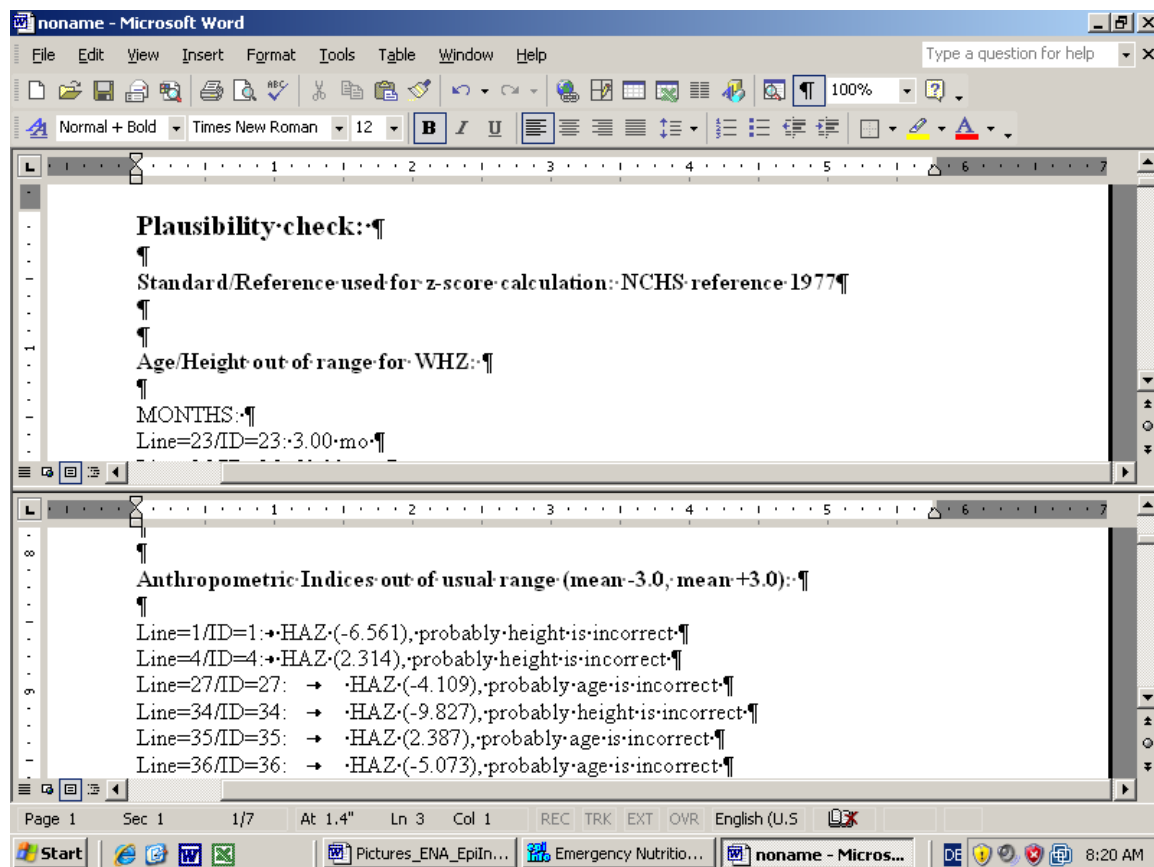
noname - Microsoft Word

File Edit View Insert Format Tools Table Window Help

Type a question for help

100%

Normal + Bold Times New Roman 12 B I U

1 2 3 4 5 6 7

Plausibility·check:·¶
¶
Standard/Reference·used·for·z-score·calculation:·NCHS·reference·1977¶
¶
¶
Age/Height·out·of·range·for·WHZ:·¶
¶
MONTHS:·¶
Line=23/ID=23:·3.00·mo·¶

1 2 3 4 5 6 7

¶
Anthropometric·Indices·out·of·usual·range·(mean·-3.0,·mean·+3.0):·¶
¶
Line=1/ID=1:→·HAZ·(-6.561),·probably·height·is·incorrect·¶
Line=4/ID=4:→·HAZ·(2.314),·probably·height·is·incorrect·¶
Line=27/ID=27: → ·HAZ·(-4.109),·probably·age·is·incorrect·¶
Line=34/ID=34: → ·HAZ·(-9.827),·probably·height·is·incorrect·¶
Line=35/ID=35: → ·HAZ·(2.387),·probably·age·is·incorrect·¶
Line=36/ID=36: → ·HAZ·(-5.073),·probably·age·is·incorrect·¶

Page 1 Sec 1 1/7 At 1.4" Ln 3 Col 1 REC TRK EXT OVR English (U.S

Start Pictures_ENA_EpiIn... Emergency Nutritio... noname - Micros... DE 8:20 AM